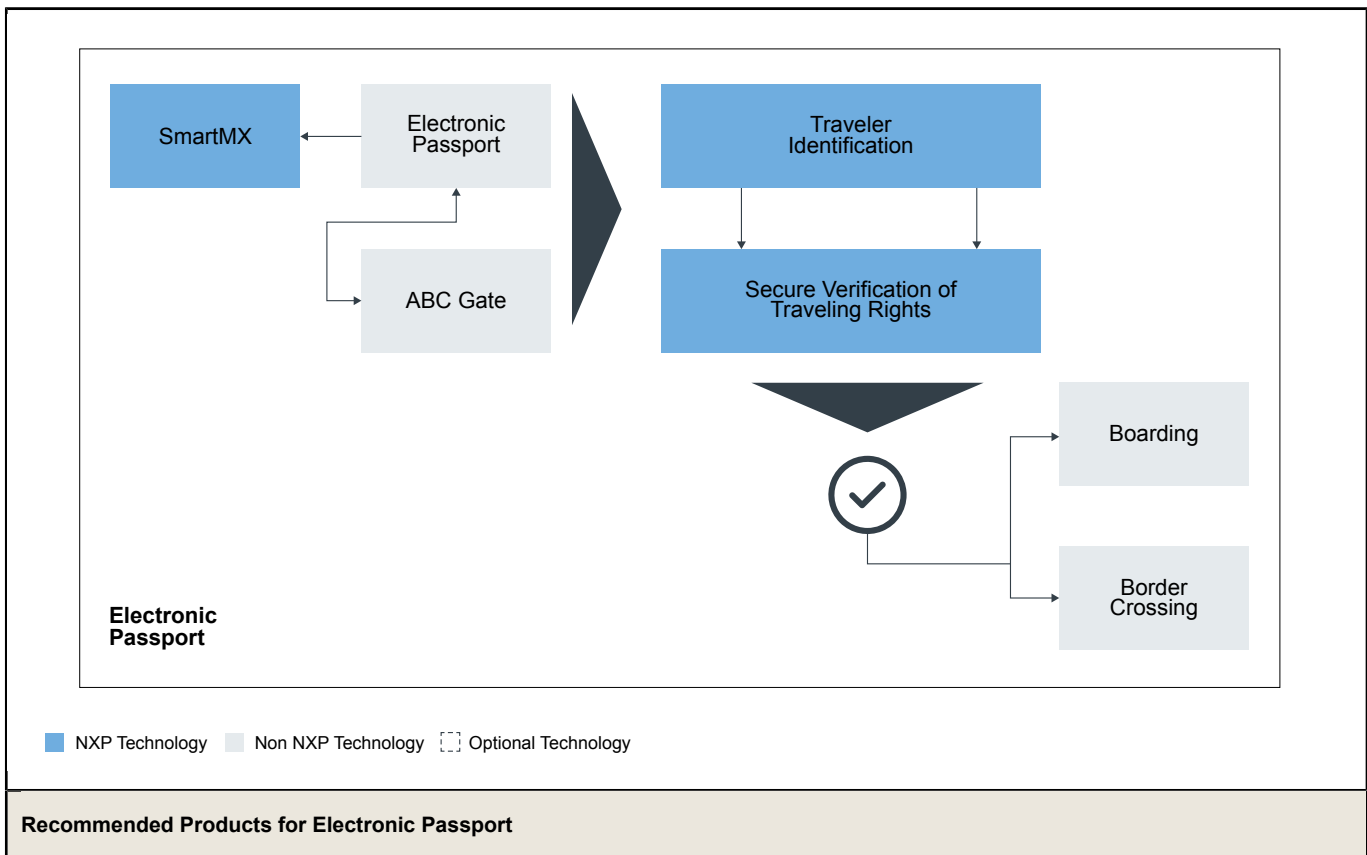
SmartMX

Electronic Passport

ABC Gate

Traveler Identification

Secure Verification of Traveling Rights

Boarding

Border Crossing

Electronic Passport

NXP Technology Non NXP Technology Optional Technology

Recommended Products for Electronic Passport